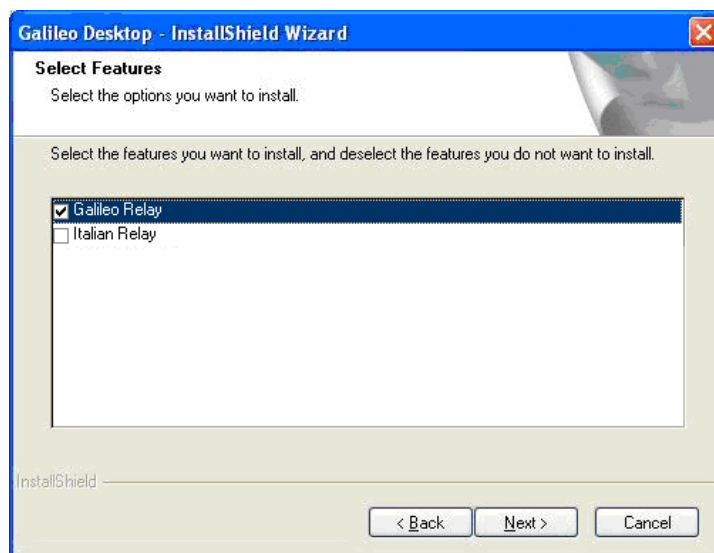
Galileo Desktop - InstallShield Wizard

Select Features

Select the options you want to install.

Select the features you want to install, and deselect the features you do not want to install.

Galileo Relay
Italian Relay

InstallShield

< Back
Next >
Cancel